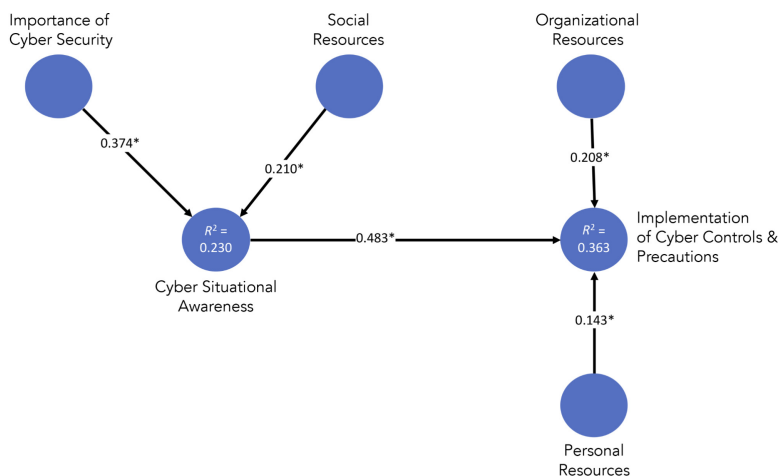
Importance of Cyber Security

Social Resources

Organizational Resources

0.374*

0.210*

0.208*

$R^2$ = 0.230

0.483*

$R^2$ = 0.363

Implementation of Cyber Controls & Precautions

Cyber Situational Awareness

0.143*

Personal Resources